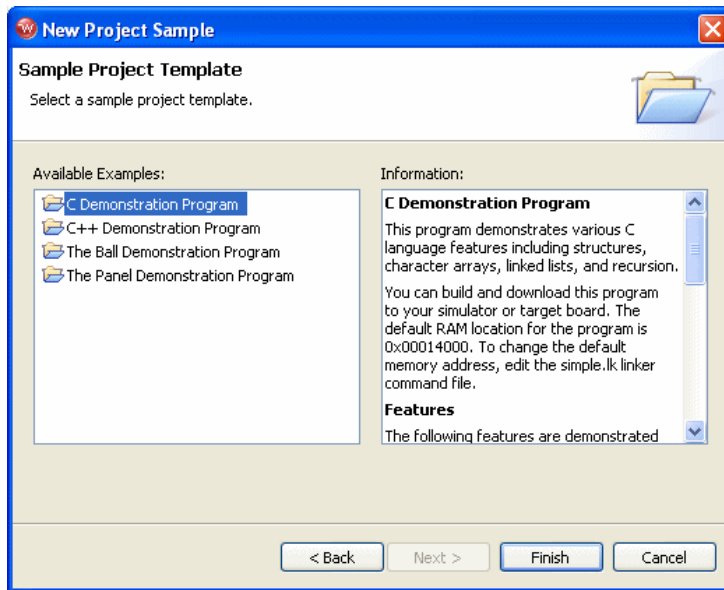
New Project Sample

Sample Project Template

Select a sample project template.

Available Examples:

C Demonstration Program
C++ Demonstration Program
The Ball Demonstration Program
The Panel Demonstration Program

Information:

C Demonstration Program

This program demonstrates various C language features including structures, character arrays, linked lists, and recursion.

You can build and download this program to your simulator or target board. The default RAM location for the program is 0x00014000. To change the default memory address, edit the simple.lk linker command file.

Features

The following features are demonstrated

< Back

Next >

Finish

Cancel